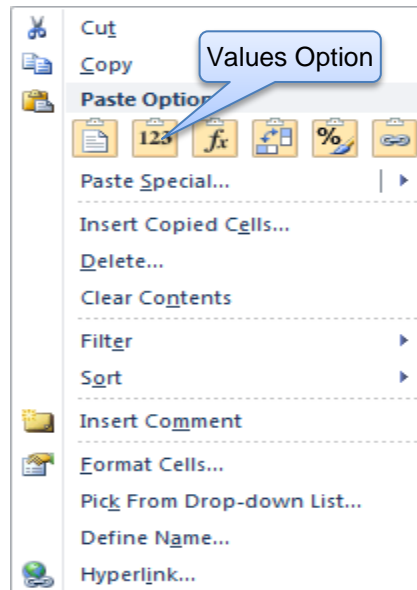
Cut
Copy
Values Option
Paste Optio
123
fx
%
Paste Special...
Insert Copied Cells...
Delete...
Clear Contents
Filter
Sort
Insert Comment
Format Cells...
Pick From Drop-down List...
Define Name...
Hyperlink...